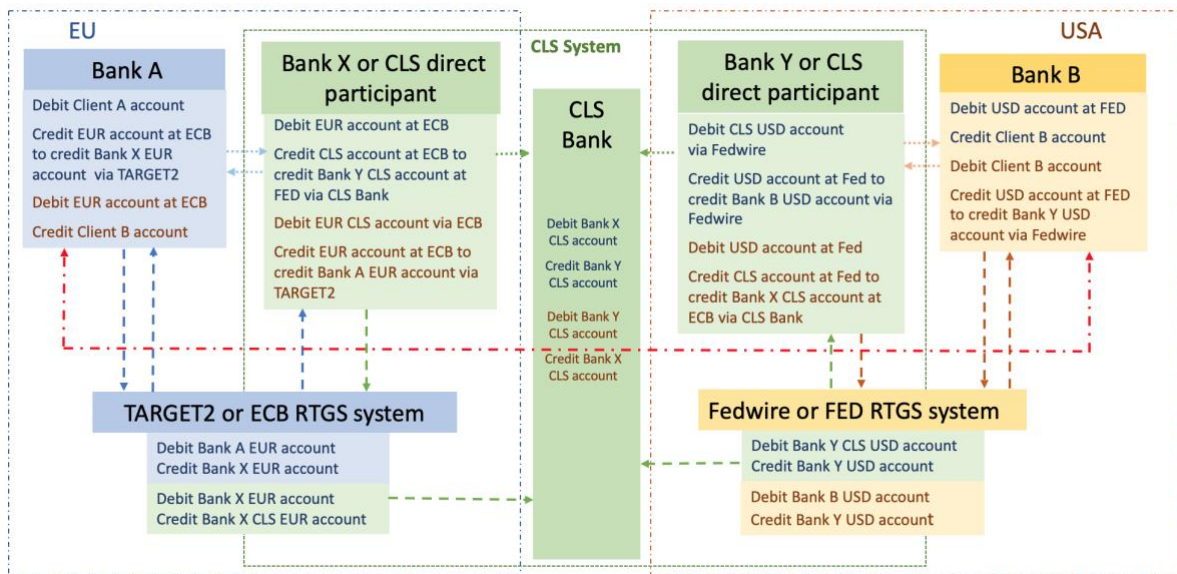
EU

CLS System

USA

Bank A

Debit Client A account

Credit EUR account at ECB to credit Bank X EUR account via TARGET2

Debit EUR account at ECB

Credit Client B account

Bank X or CLS direct participant

Debit EUR account at ECB

Credit CLS account at ECB to credit Bank Y CLS account at FED via CLS Bank

Debit EUR CLS account via ECB

Credit EUR account at ECB to credit Bank A EUR account via TARGET2

CLS Bank

Debit Bank X CLS account

Credit Bank Y CLS account

Debit Bank Y CLS account

Credit Bank X CLS account

Bank Y or CLS direct participant

Debit CLS USD account via Fedwire

Credit USD account at Fed to credit Bank B USD account via Fedwire

Debit USD account at Fed

Credit CLS account at Fed to credit Bank X CLS account at ECB via CLS Bank

Bank B

Debit USD account at FED

Credit Client B account

Debit Client B account

Credit USD account at FED to credit Bank Y USD account via Fedwire

TARGET2 or ECB RTGS system

Debit Bank A EUR account
Credit Bank X EUR account

Debit Bank X EUR account
Credit Bank X CLS EUR account

Fedwire or FED RTGS system

Debit Bank Y CLS USD account
Credit Bank Y USD account

Debit Bank B USD account
Credit Bank Y USD account